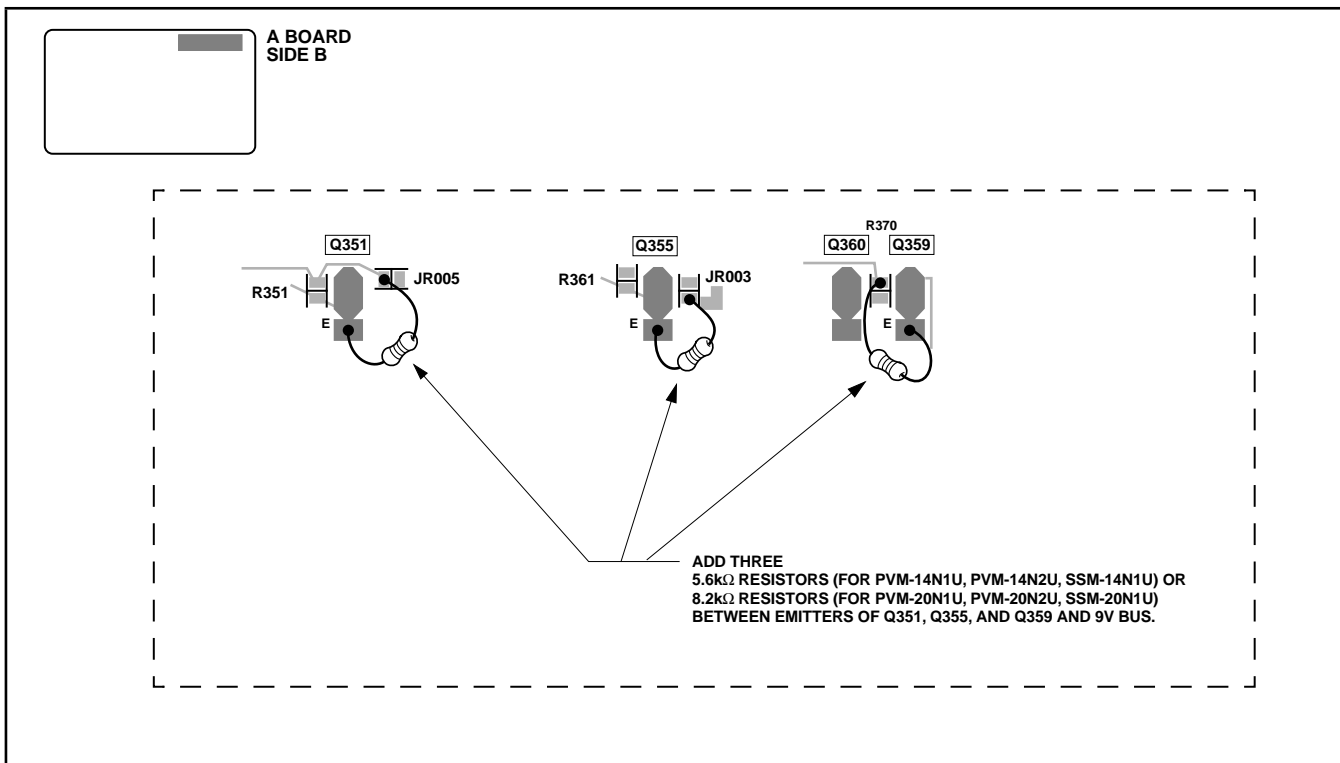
A BOARD
SIDE B

Q351
R351
JR005
E

Q355
R361
JR003
E

R370
Q360
Q359
E

ADD THREE
5.6k$\Omega$ RESISTORS (FOR PVM-14N1U, PVM-14N2U, SSM-14N1U) OR
8.2k$\Omega$ RESISTORS (FOR PVM-20N1U, PVM-20N2U, SSM-20N1U)
BETWEEN EMITTERS OF Q351, Q355, AND Q359 AND 9V BUS.